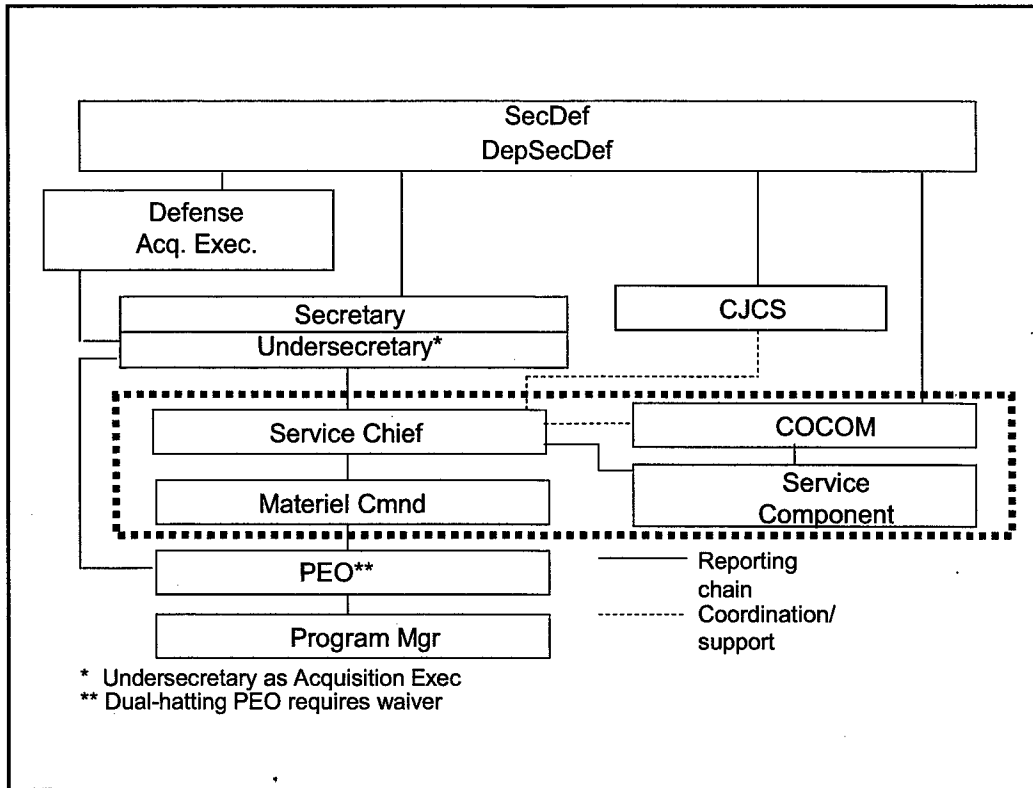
SecDef
DepSecDef

Defense
Acq. Exec.

Secretary
Undersecretary*

CJCS

Service Chief

COCOM

Materiel Cmnd

Service
Component

PEO**

Program Mgr

Reporting chain

Coordination/ support

* Undersecretary as Acquisition Exec
** Dual-hatting PEO requires waiver